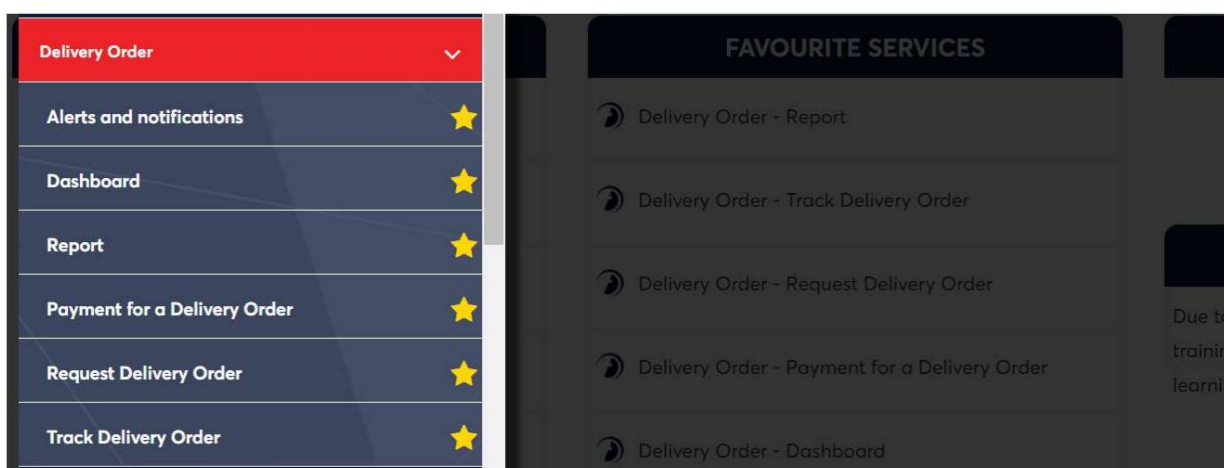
Delivery Order

Alerts and notifications

Dashboard

Report

Payment for a Delivery Order

Request Delivery Order

Track Delivery Order

FAVOURITE SERVICES

Delivery Order - Report

Delivery Order - Track Delivery Order

Delivery Order - Request Delivery Order

Delivery Order - Payment for a Delivery Order

Delivery Order - Dashboard

Due t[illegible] trainin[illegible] learni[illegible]